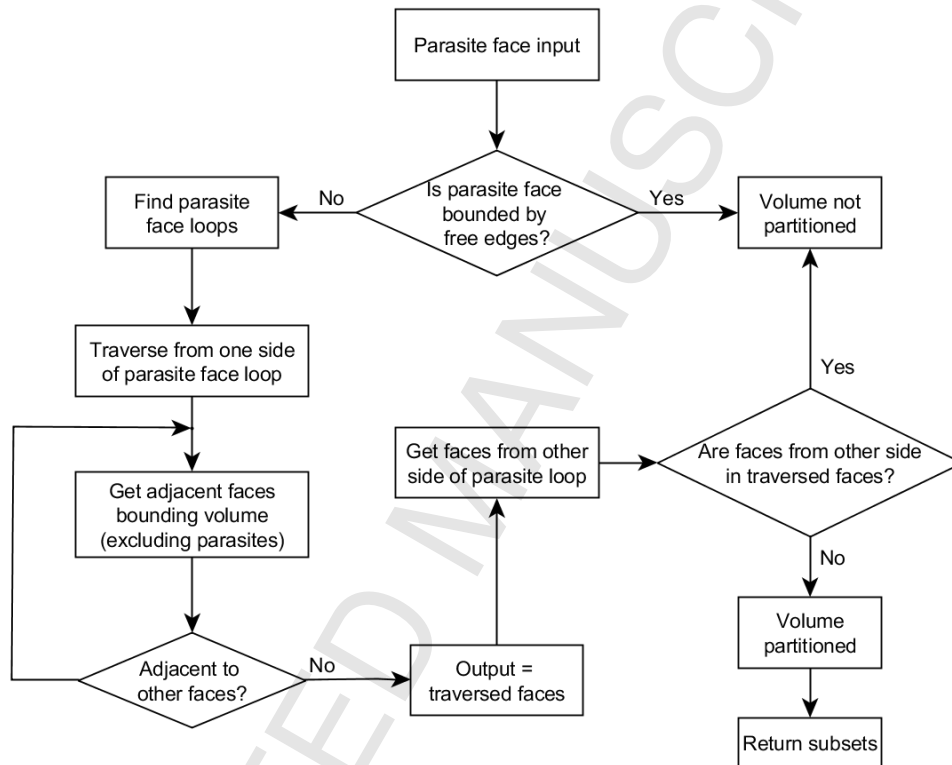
Parasite face input

Is parasite face bounded by free edges?

No

Yes

Find parasite face loops

Volume not partitioned

Traverse from one side of parasite face loop

Yes

Get faces from other side of parasite loop

Are faces from other side in traversed faces?

Get adjacent faces bounding volume (excluding parasites)

No

Volume partitioned

Adjacent to other faces?

No

Output = traversed faces

Return subsets

ACCEPTED MANUSCRIPT